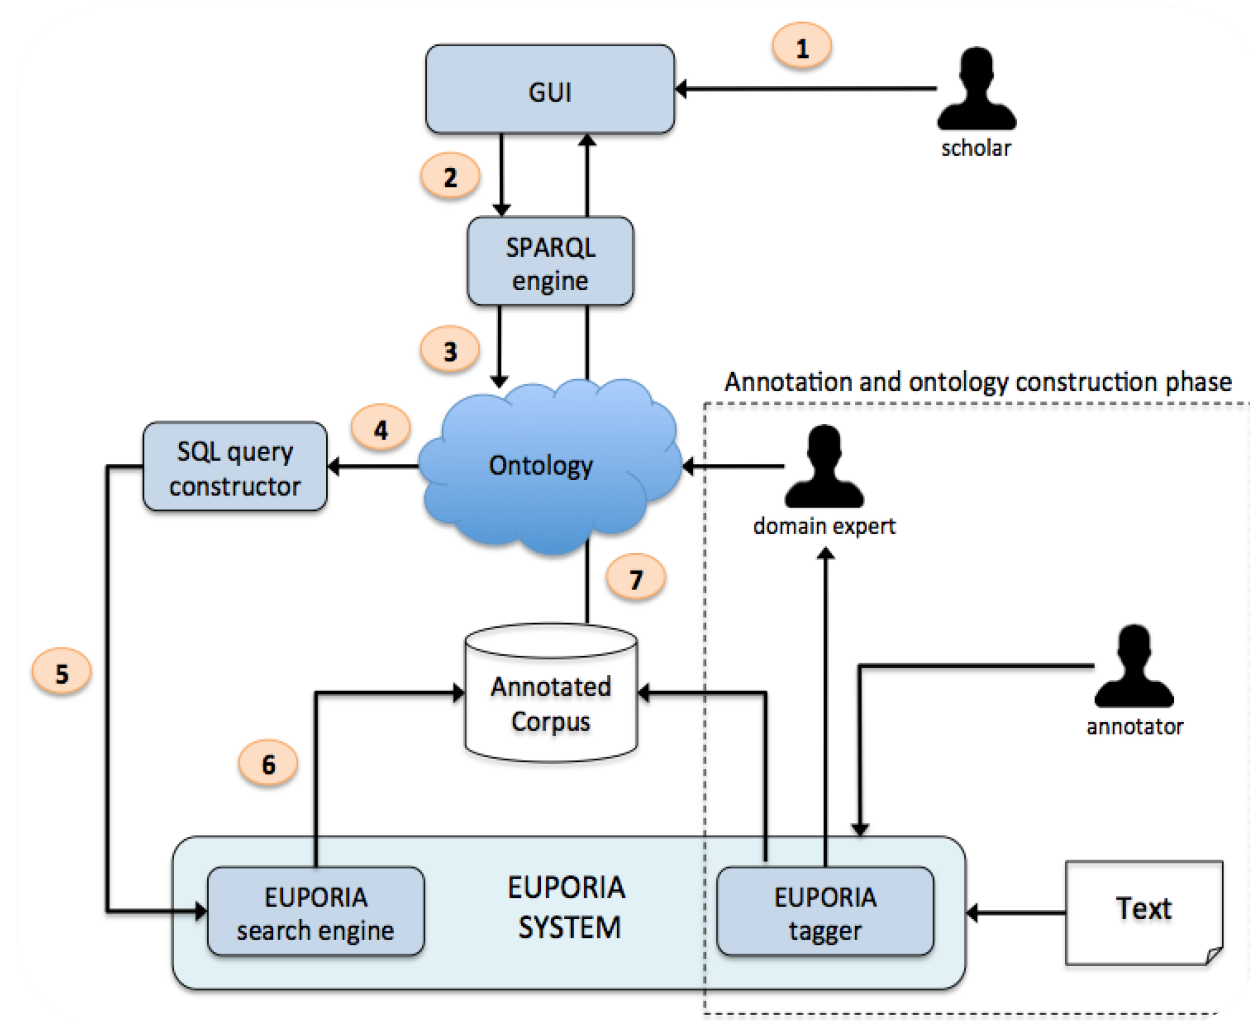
1
GUI
scholar
2
SPARQL engine
3
Annotation and ontology construction phase
4
SQL query constructor
Ontology
domain expert
7
5
Annotated Corpus
annotator
6
EUPORIA SYSTEM
EUPORIA search engine
EUPORIA tagger
Text